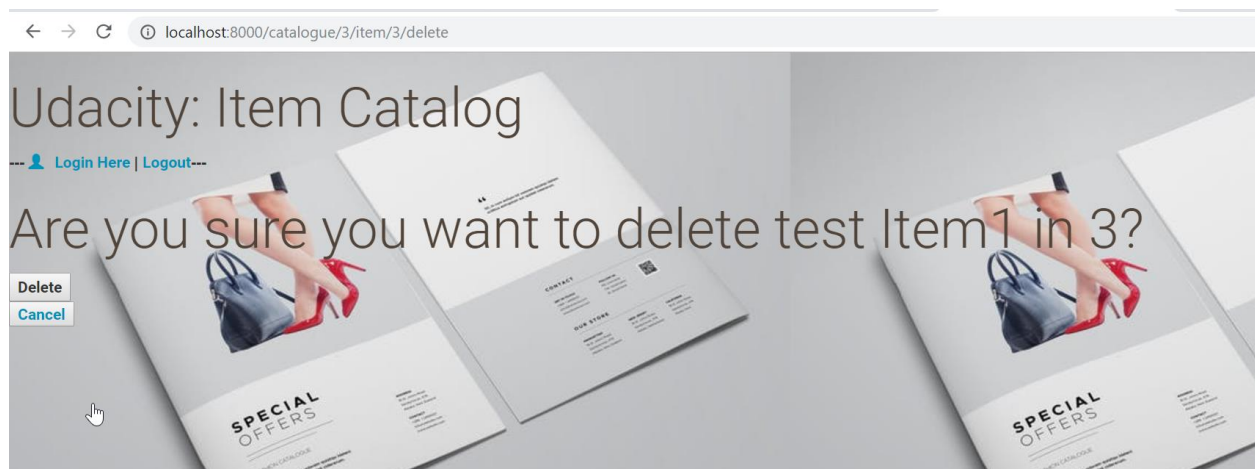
localhost:8000/catalogue/3/item/3/delete

Udacity: Item Catalog

--- Login Here | Logout---

Are you sure you want to delete test Item1 in 3?

Delete
Cancel

CONTACT
OUR STORE

SPECIAL OFFERS

SPECIAL OFFERS